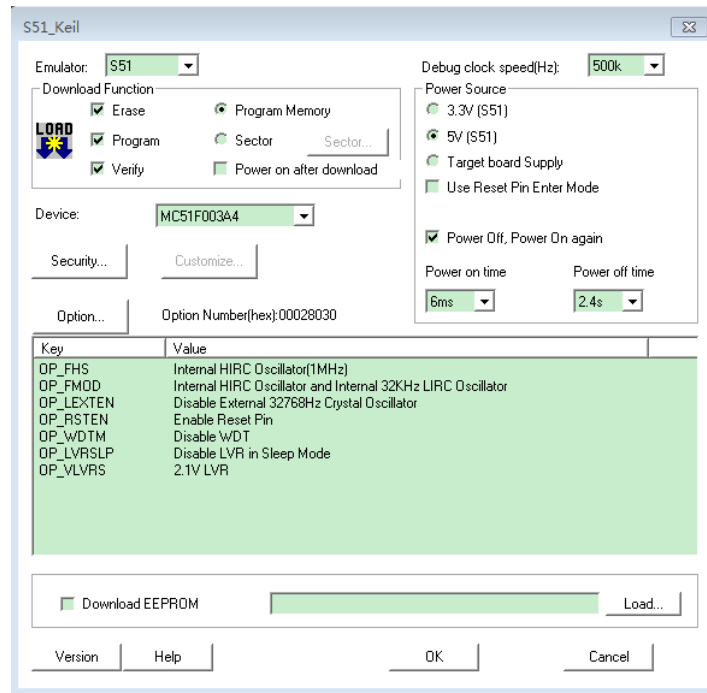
S51_Keil

Emulator: S51

Debug clock speed(Hz): 500k

Download Function

LOAD

Erase

Program

Verify

Program Memory

Sector

Sector...

Power on after download

Power Source

3.3V (S51)

5V (S51)

Target board Supply

Use Reset Pin Enter Mode

Device: MC51F003A4

Security...

Customize...

Power Off, Power On again

Power on time

Power off time

6ms

2.4s

Option...

Option Number(hex):00028030

| Key | Value |
|---|---|
| OP_FHS | Internal HIRC Oscillator(1MHz) |
| OP_FMOD | Internal HIRC Oscillator and Internal 32KHz LIRC Oscillator |
| OP_LEXTEN | Disable External 32768Hz Crystal Oscillator |
| OP_RSTEN | Enable Reset Pin |
| OP_WDTM | Disable WDT |
| OP_LVRSLP | Disable LVR in Sleep Mode |
| OP_VLVRS | 2.1V LVR |

Download EEPROM

Load...

Version

Help

OK

Cancel